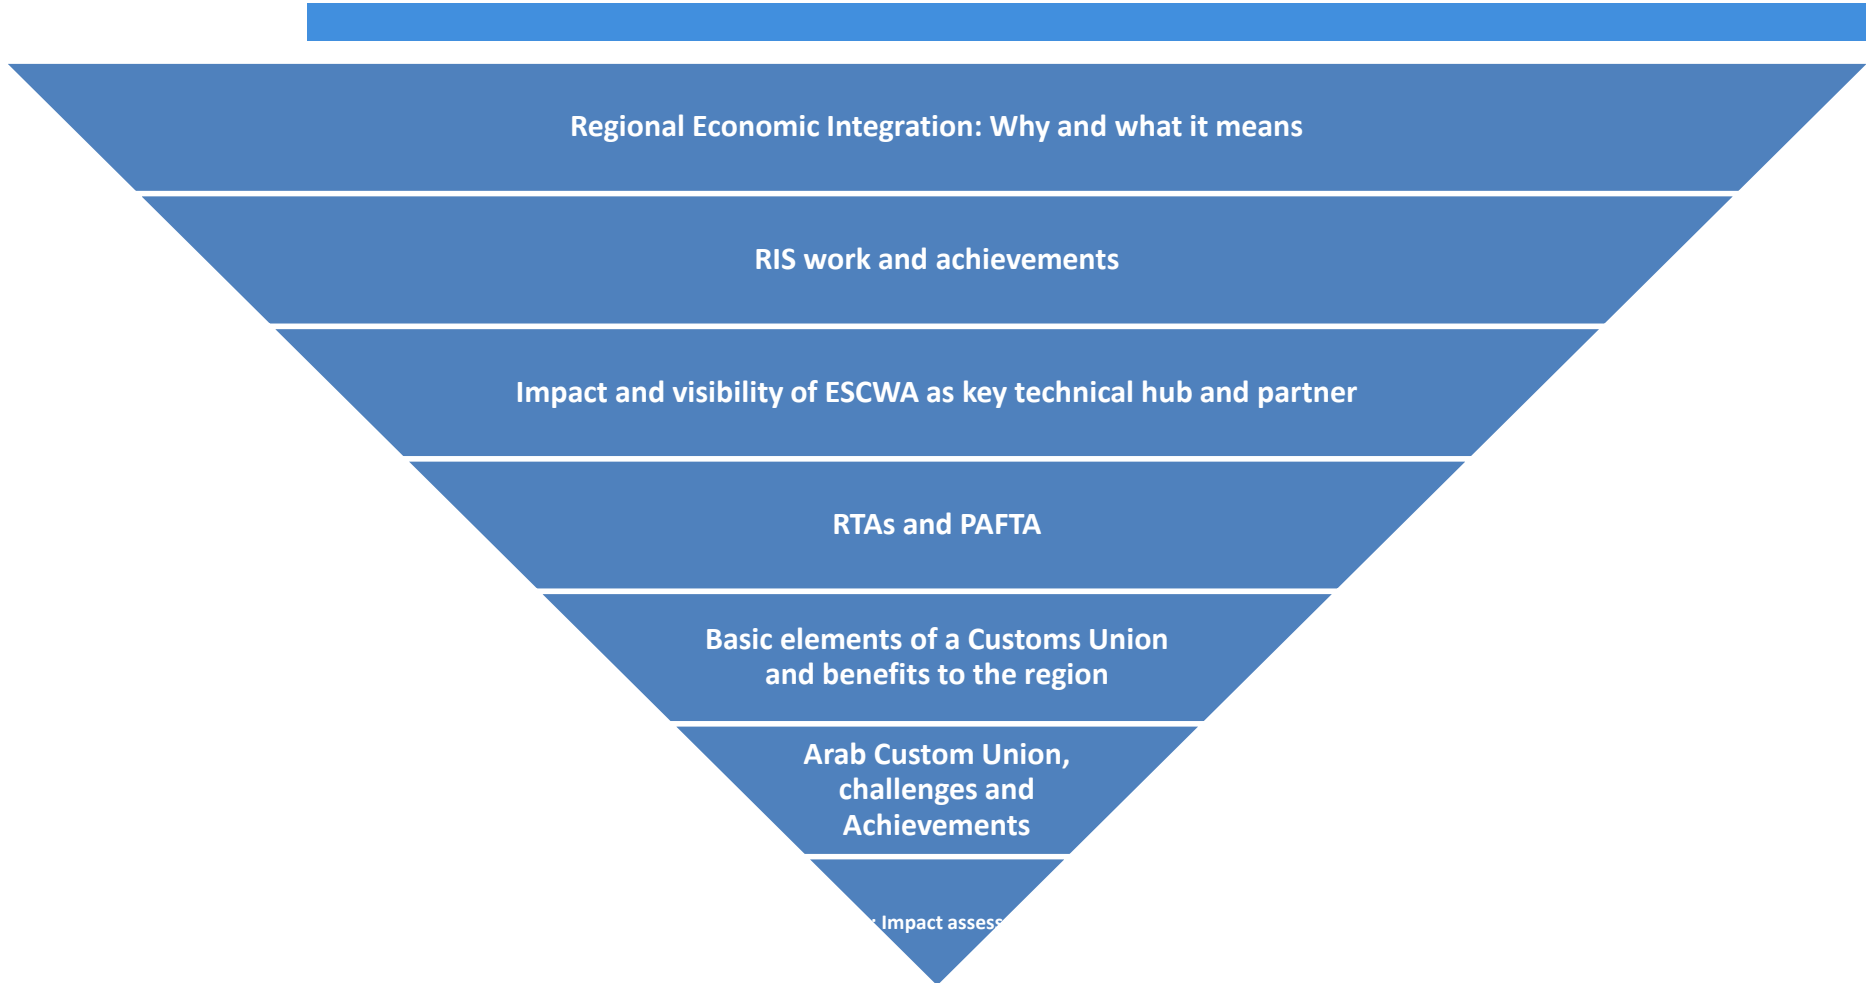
Regional Economic Integration: Why and what it means

RIS work and achievements

Impact and visibility of ESCWA as key technical hub and partner

RTAs and PAFTA

Basic elements of a Customs Union and benefits to the region

Arab Custom Union, challenges and Achievements

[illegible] Impact assess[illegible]